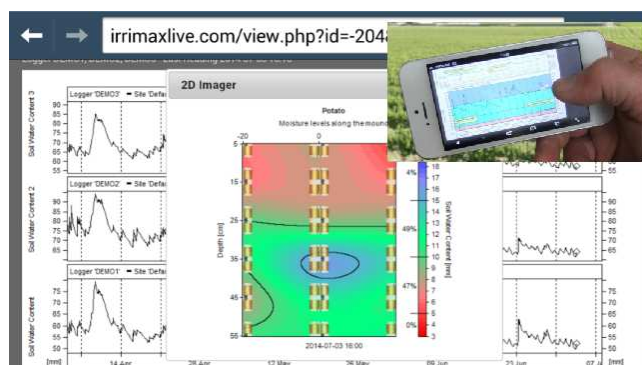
irrimaxlive.com/view.php?id=-204

2D Imager

Potato
Moisture levels along the mound

-20
0

5
15
25
35
45
55

Depth [cm]

2014-07-03 16:00

4%
49%
47%
0%

20
19
18
17
16
15
14
13
12
11
10
9
8
7
6
5
4
3
2

Soil Water Content [mm]

Logger 'DEMO3' • Site 'Defa
Soil Water Content 3
90
85
80
75
70
65
60
55

Logger 'DEMO2' • Site 'Defa
Soil Water Content 2
90
85
80
75
70
65
60

Logger 'DEMO1' • Site 'Defa
Soil Water Content
75
70
65
60
55
50

[mm]
14 Apr
28 Apr
12 May
26 May
09 Jun
23 Jun
07 J

55
90
85
80
75
70
65
60
75
70
65
60
55
50